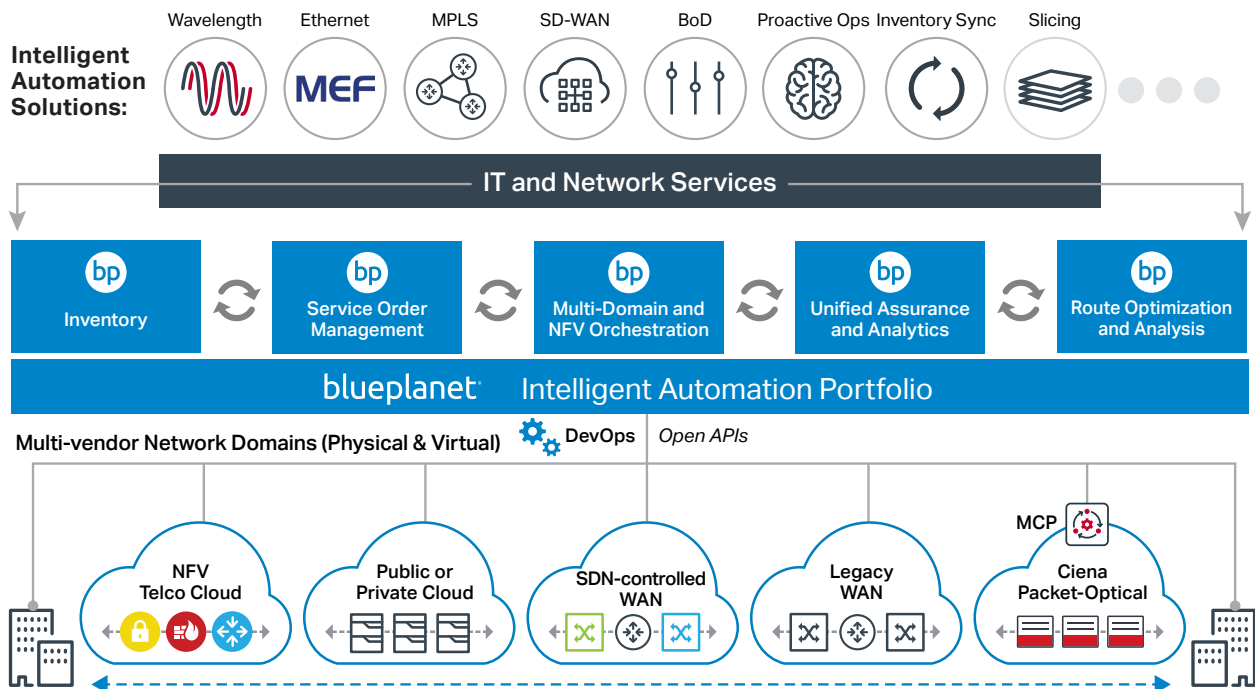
Intelligent Automation Solutions:

Wavelength

Ethernet

MEF

MPLS

SD-WAN

BoD

Proactive Ops

Inventory Sync

Slicing

IT and Network Services

bp
Inventory

bp
Service Order Management

bp
Multi-Domain and NFV Orchestration

bp
Unified Assurance and Analytics

bp
Route Optimization and Analysis

blueplanet Intelligent Automation Portfolio

Multi-vendor Network Domains (Physical & Virtual)

DevOps

Open APIs

NFV Telco Cloud

Public or Private Cloud

SDN-controlled WAN

Legacy WAN

MCP

Ciena Packet-Optical